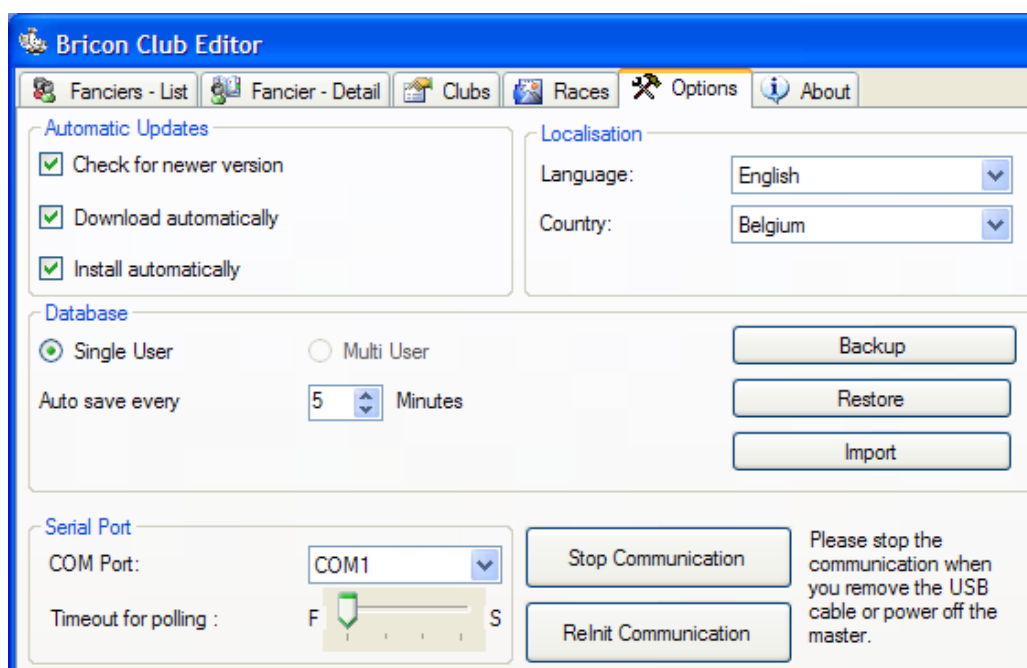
Bricon Club Editor

Fanciers - List | Fancier - Detail | Clubs | Races | Options | About

Automatic Updates
Check for newer version
Download automatically
Install automatically

Localisation
Language: English
Country: Belgium

Database
Single User
Multi User
Auto save every 5 Minutes
Backup
Restore
Import

Serial Port
COM Port: COM1
Timeout for polling : F S
Stop Communication
ReInit Communication
Please stop the communication when you remove the USB cable or power off the master.